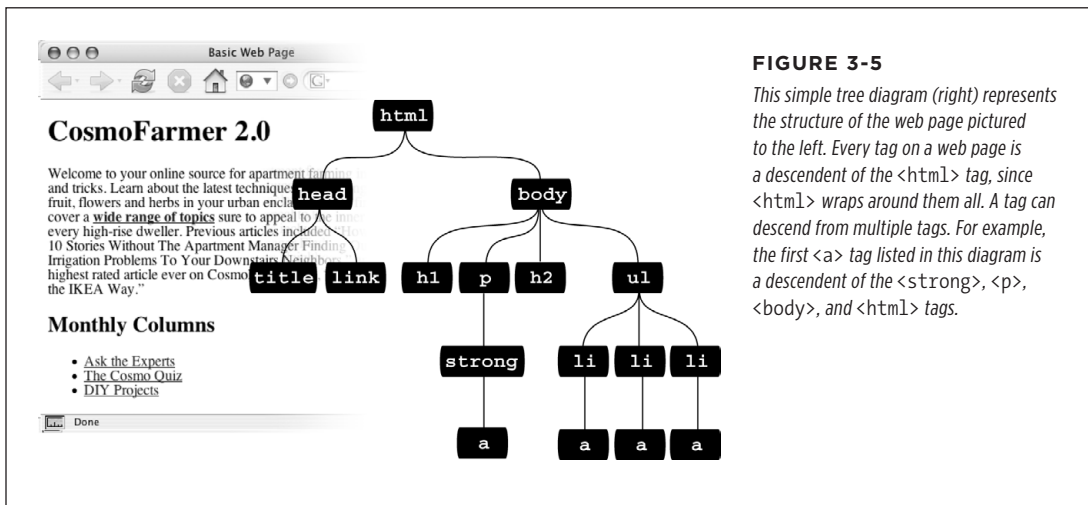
Basic Web Page

CosmoFarmer 2.0

Welcome to your online source for apartment farming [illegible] and tricks. Learn about the latest techniques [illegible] fruit, flowers and herbs in your urban encla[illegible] cover a **wide range of topics** sure to appeal to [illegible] every high-rise dweller. Previous articles included "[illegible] 10 Stories Without The Apartment Manager Finding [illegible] Irrigation Problems To Your Downstairs Neighbo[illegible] highest rated article ever on Cosmo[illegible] the IKEA Way."

Monthly Columns

- Ask the Experts
- The Cosmo Quiz
- DIY Projects

Done

html
head
body
title
link
h1
p
h2
ul
strong
li
li
li
a
a
a
a

FIGURE 3-5

This simple tree diagram (right) represents the structure of the web page pictured to the left. Every tag on a web page is a descendent of the <html> tag, since <html> wraps around them all. A tag can descend from multiple tags. For example, the first <a> tag listed in this diagram is a descendent of the <strong>, <p>, <body>, and <html> tags.